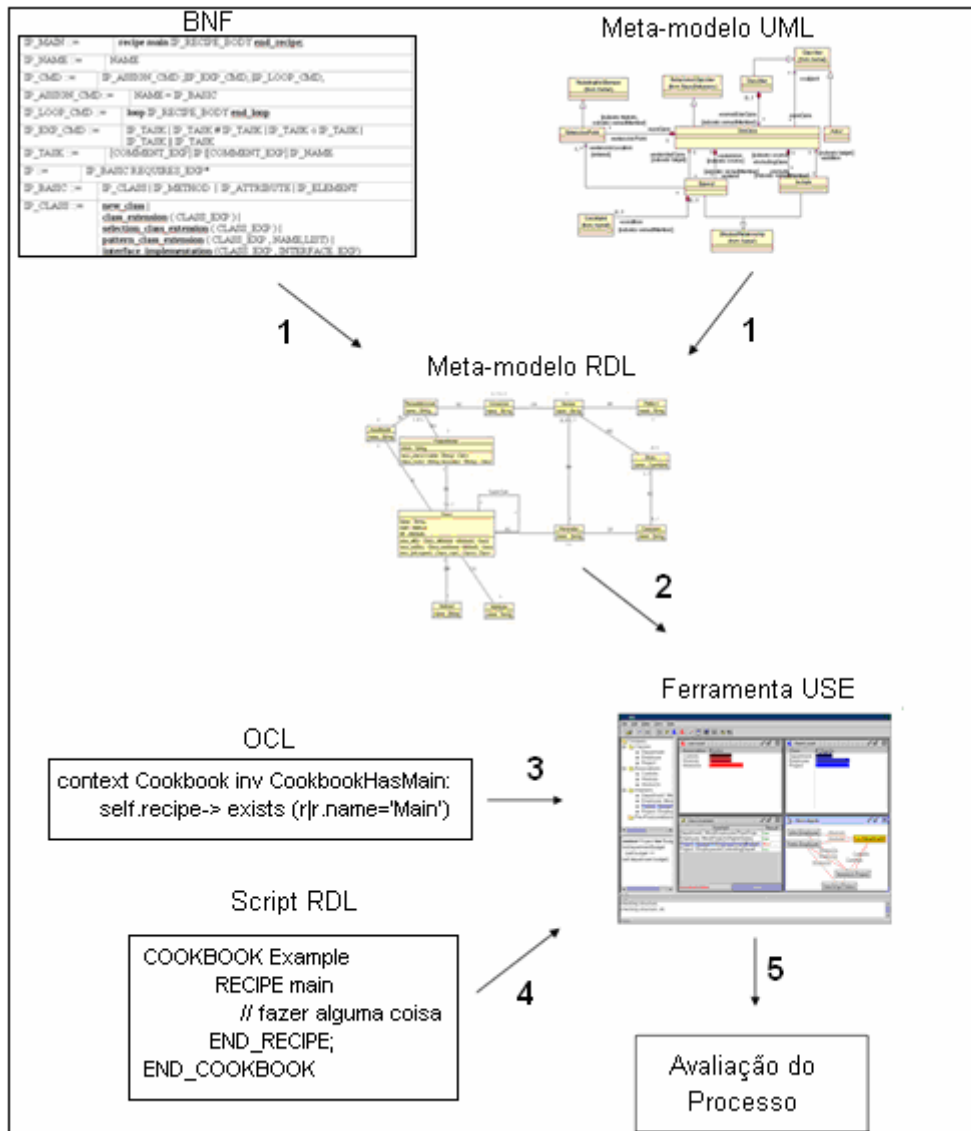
BNF

| | |
|---|---|
| IP_MAIN := | recipe main IP_RECIPE_BODY end_recipe; |
| IP_NAME := | NAME |
| IP_CMD := | IP_ASSIGN_CMD; IP_EXP_CMD; IP_LOOP_CMD; |
| IP_ASSIGN_CMD := | NAME = IP_BASIC |
| IP_LOOP_CMD := | loop IP_RECIPE_BODY end_loop |
| IP_EXP_CMD := | IP_TASK \| IP_TASK # IP_TASK \| IP_TASK + IP_TASK \| IP_TASK \|\| IP_TASK |
| IP_TASK := | [COMMENT_EXP] IP [COMMENT_EXP] IP_NAME |
| IP := | IP_BASIC REQUIRES_EXP* |
| IP_BASIC := | IP_CLASS \| IP_METHOD \| IP_ATTRIBUTE \| IP_ELEMENT |
| IP_CLASS := | new_class \| class_extension ( CLASS_EXP ) \| selection_class_extension ( CLASS_EXP ) \| pattern_class_extension ( CLASS_EXP , NAME,LIST) \| interface_implementation (CLASS_EXP , INTERFACE_EXP) |

Meta-modelo UML

1

1

Meta-modelo RDL

2

Ferramenta USE

OCL

context Cookbook inv CookbookHasMain:
self.recipe-> exists (r|r.name='Main')

3

Script RDL

COOKBOOK Example
RECIPE main
// fazer alguma coisa
END_RECIPE;
END_COOKBOOK

4

5

Avaliação do Processo